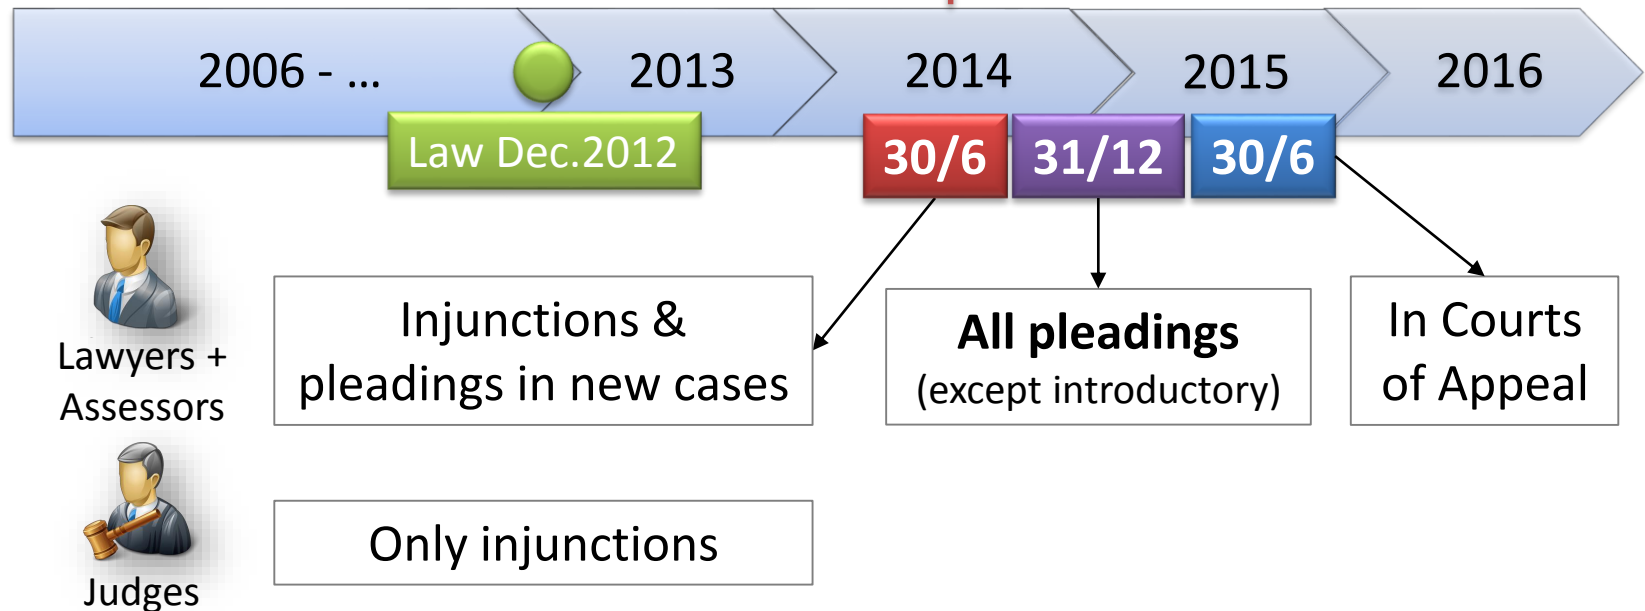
2006 - …
2013
2014
2015
2016

Law Dec.2012

30/6
31/12
30/6

Lawyers + Assessors

Injunctions & pleadings in new cases

**All pleadings**
(except introductory)

In Courts of Appeal

Judges

Only injunctions